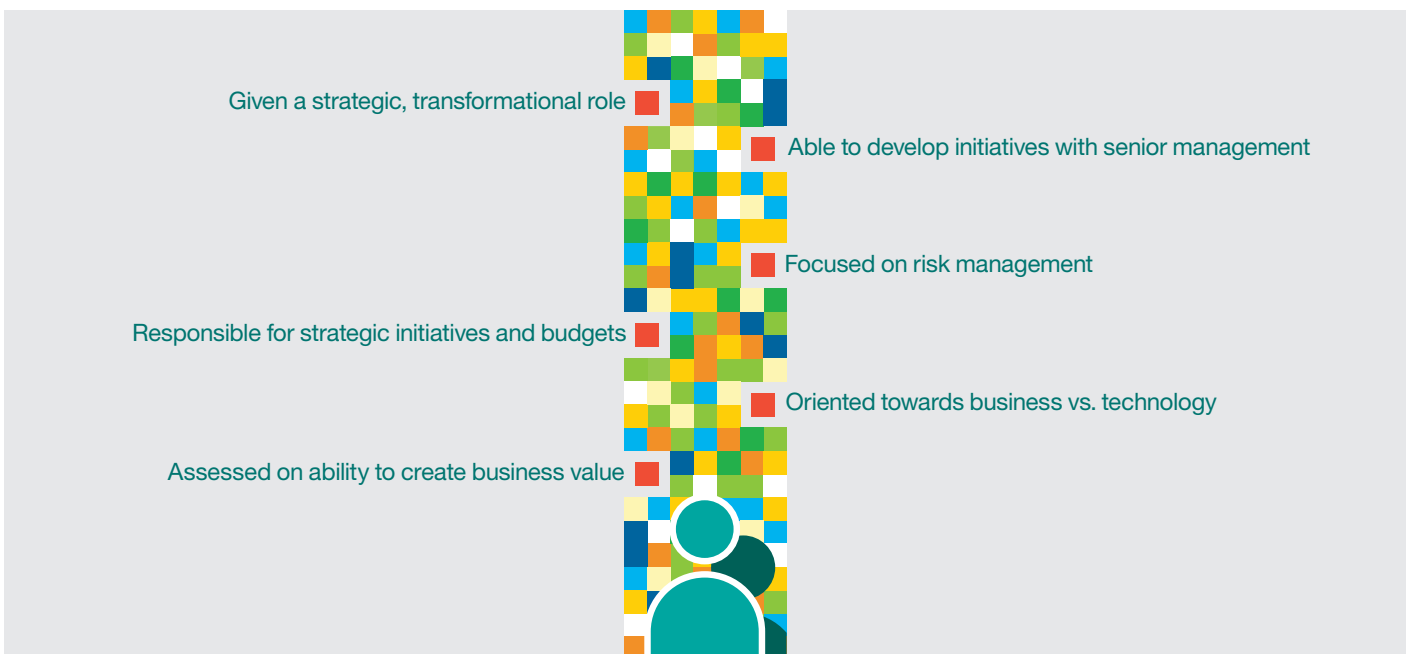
Given a strategic, transformational role

Able to develop initiatives with senior management

Focused on risk management

Responsible for strategic initiatives and budgets

Oriented towards business vs. technology

Assessed on ability to create business value